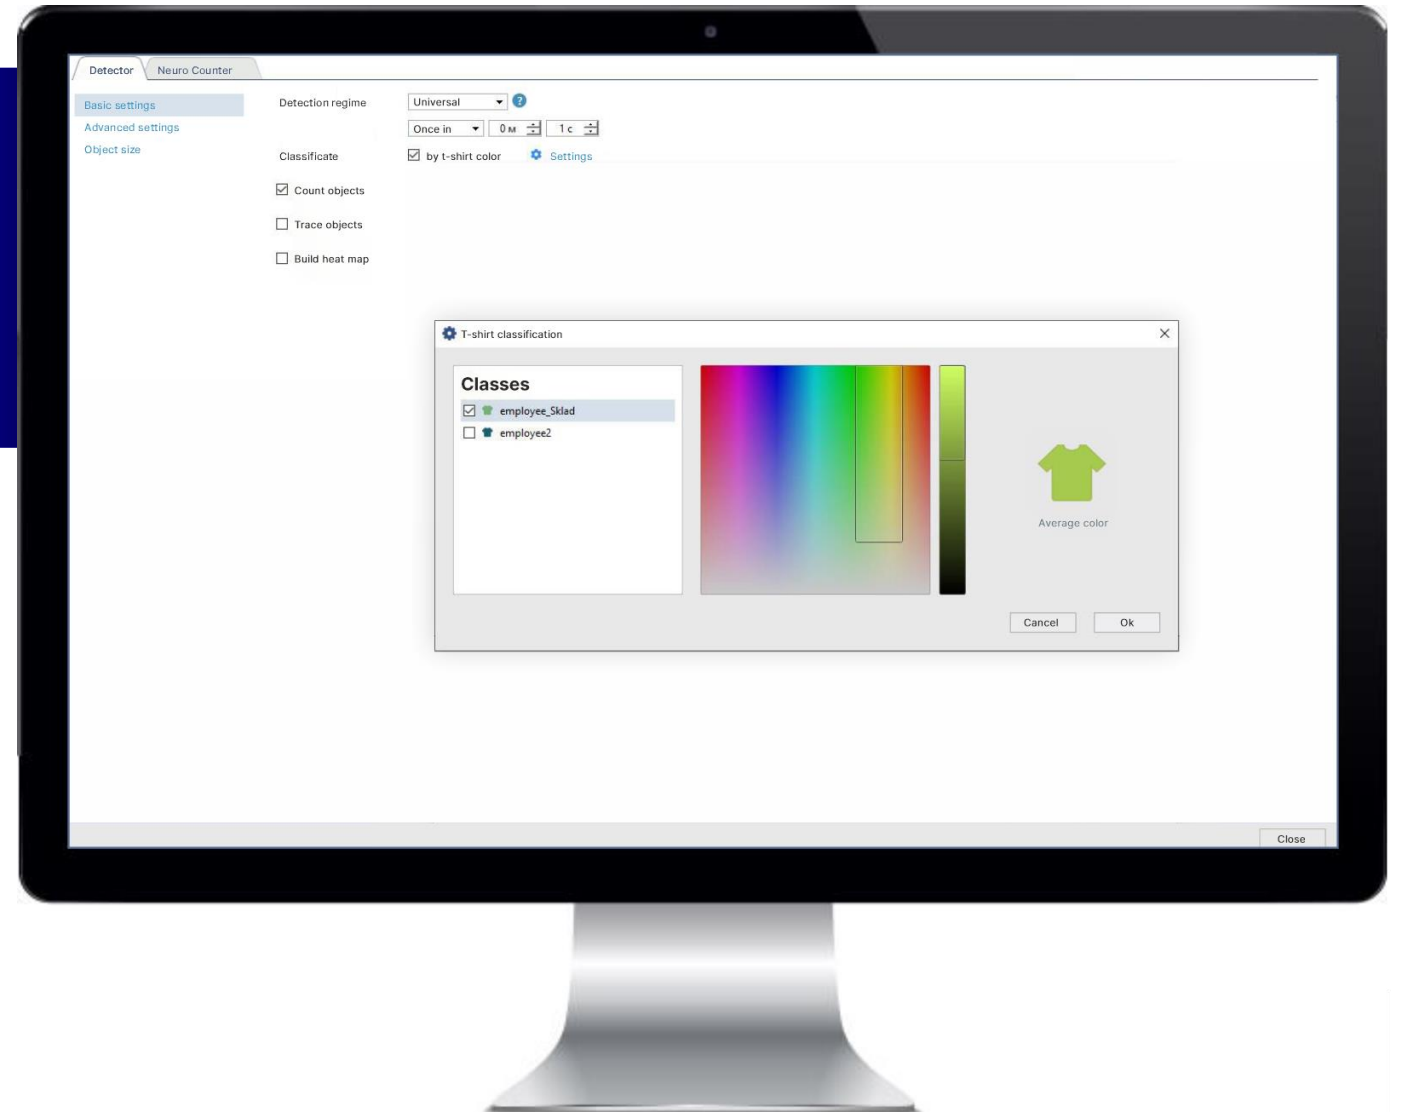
Detector
Neuro Counter

Basic settings
Advanced settings
Object size

Detection regime
Universal
?
Once in
0 м
1 с

Classificate
by t-shirt color
Settings

Count objects
Trace objects
Build heat map

T-shirt classification
×

Classes
employee_Sklad
employee2

Average color

Cancel
Ok

Close